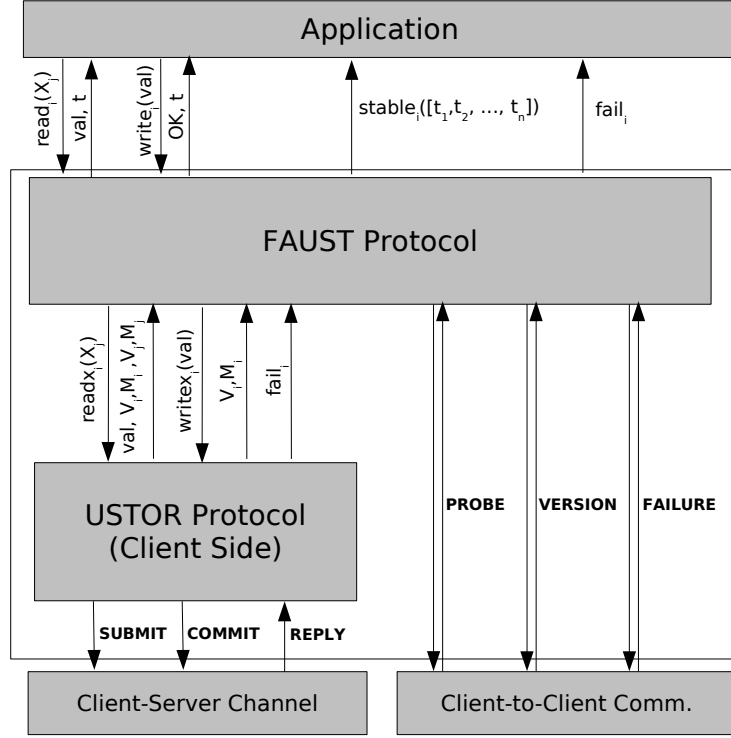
Application

$read_i(X_j)$

val, t

$write_i(val)$

OK, t

$stable_i([t_1, t_2, ..., t_n])$

$fail_i$

FAUST Protocol

$readx_i(X_j)$

$val, V_i, M_i, V_j, M_j$

$writex_i(val)$

$V_i, M_i$

$fail_i$

USTOR Protocol (Client Side)

PROBE

VERSION

FAILURE

SUBMIT

COMMIT

REPLY

Client-Server Channel

Client-to-Client Comm.